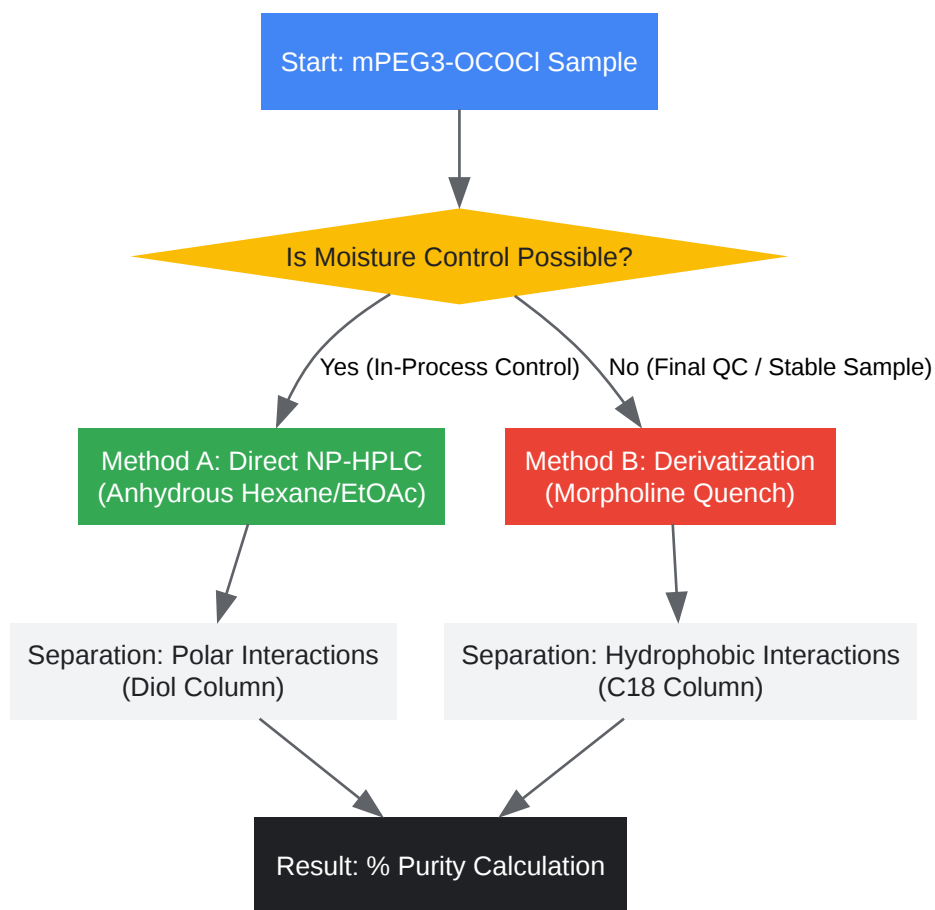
Start: mPEG3-OCOCl Sample

Is Moisture Control Possible?

Yes (In-Process Control)

No (Final QC / Stable Sample)

Method A: Direct NP-HPLC (Anhydrous Hexane/EtOAc)

Method B: Derivatization (Morpholine Quench)

Separation: Polar Interactions (Diol Column)

Separation: Hydrophobic Interactions (C18 Column)

Result: % Purity Calculation